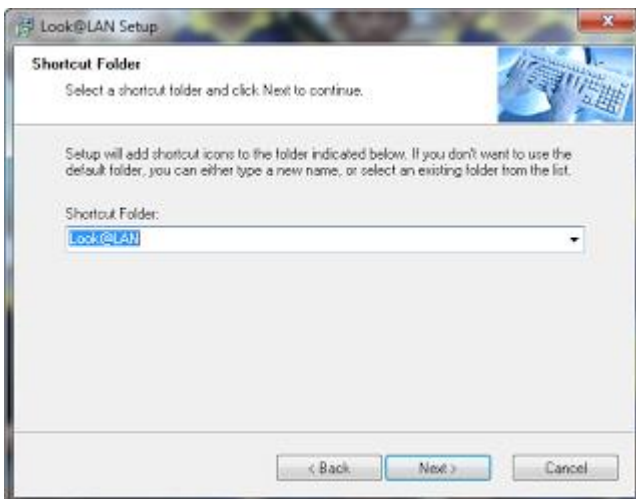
Look@LAN Setup

Shortcut Folder

Select a shortcut folder and click Next to continue.

Setup will add shortcut icons to the folder indicated below. If you don't want to use the default folder, you can either type a new name, or select an existing folder from the list.

Shortcut Folder:

Look@LAN

< Back

Next >

Cancel